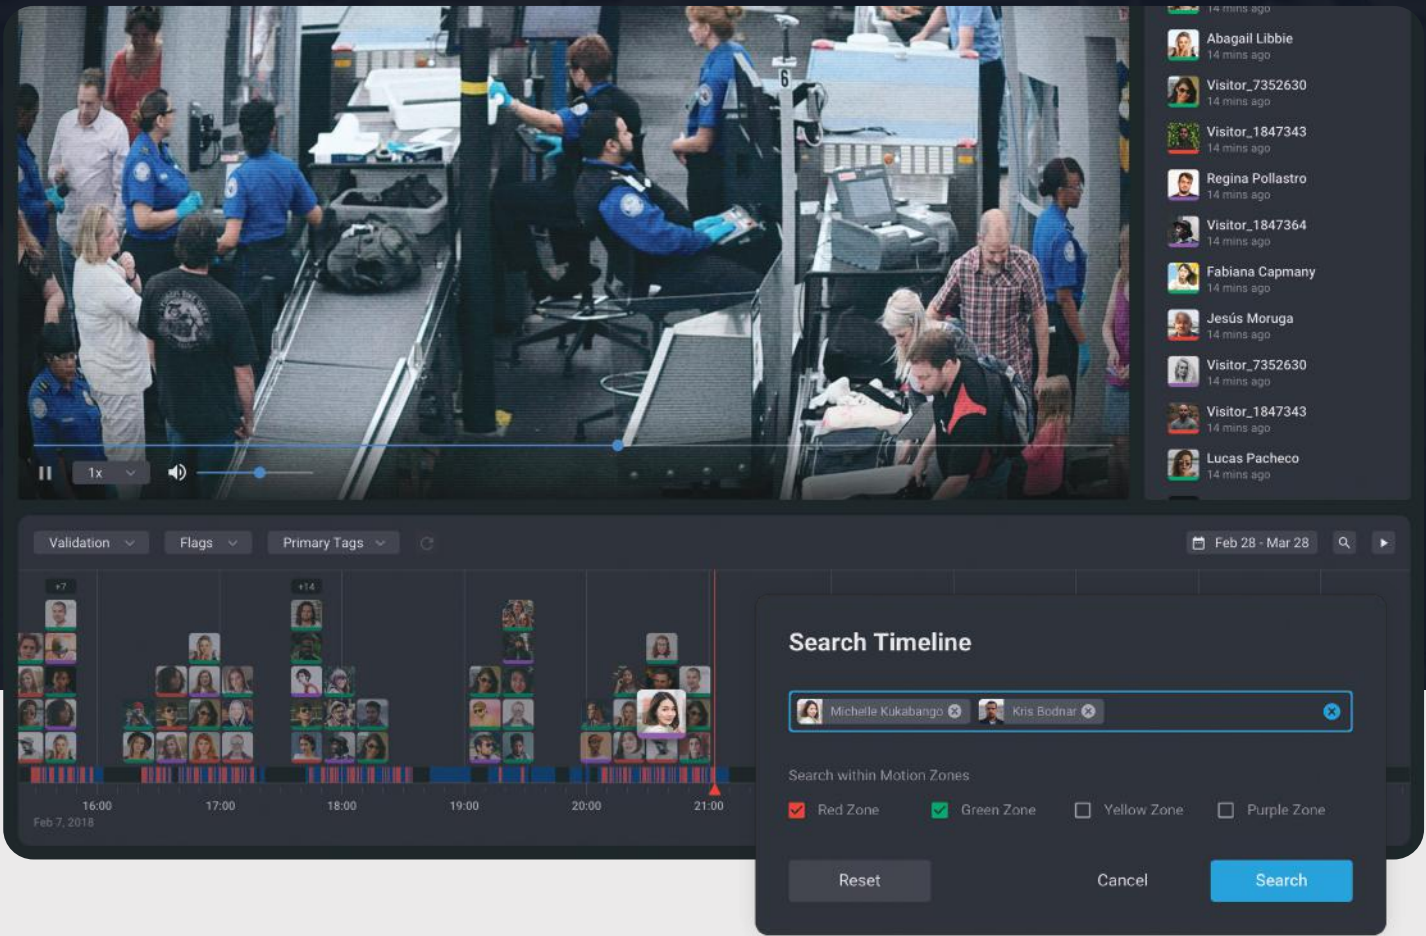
14 mins ago
Abagail Libbie
14 mins ago
Visitor_7352630
14 mins ago
Visitor_1847343
14 mins ago
Regina Pollastro
14 mins ago
Visitor_1847364
14 mins ago
Fabiana Capmany
14 mins ago
Jesús Moruga
14 mins ago
Visitor_7352630
14 mins ago
Visitor_1847343
14 mins ago
Lucas Pacheco
14 mins ago

1x

Validation
Flags
Primary Tags
Feb 28 - Mar 28

+7
+14

16:00
Feb 7, 2018
17:00
18:00
19:00
20:00
21:00

Search Timeline

Michelle Kukabango
Kris Bodnar

Search within Motion Zones

Red Zone
Green Zone
Yellow Zone
Purple Zone

Reset
Cancel
Search